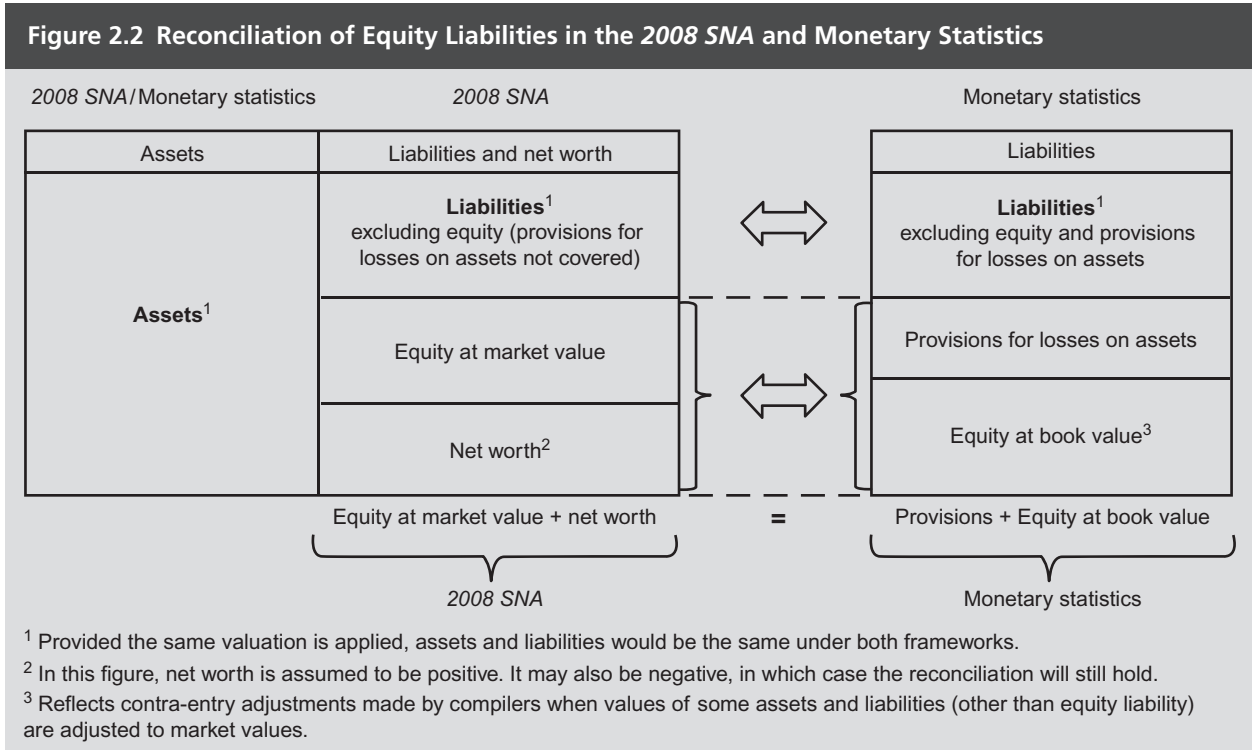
Figure 2.2 Reconciliation of Equity Liabilities in the 2008 SNA and Monetary Statistics

2008 SNA/Monetary statistics

2008 SNA

Monetary statistics

| Assets | Liabilities and net worth |
|---|---|
| **Assets**$^1$ | **Liabilities**$^1$ excluding equity (provisions for losses on assets not covered) |
| | Equity at market value |
| | Net worth$^2$ |

| Liabilities |
|---|
| **Liabilities**$^1$ excluding equity and provisions for losses on assets |
| Provisions for losses on assets |
| Equity at book value$^3$ |

Equity at market value + net worth = Provisions + Equity at book value

2008 SNA

Monetary statistics

$^1$ Provided the same valuation is applied, assets and liabilities would be the same under both frameworks.

$^2$ In this figure, net worth is assumed to be positive. It may also be negative, in which case the reconciliation will still hold.

$^3$ Reflects contra-entry adjustments made by compilers when values of some assets and liabilities (other than equity liability) are adjusted to market values.